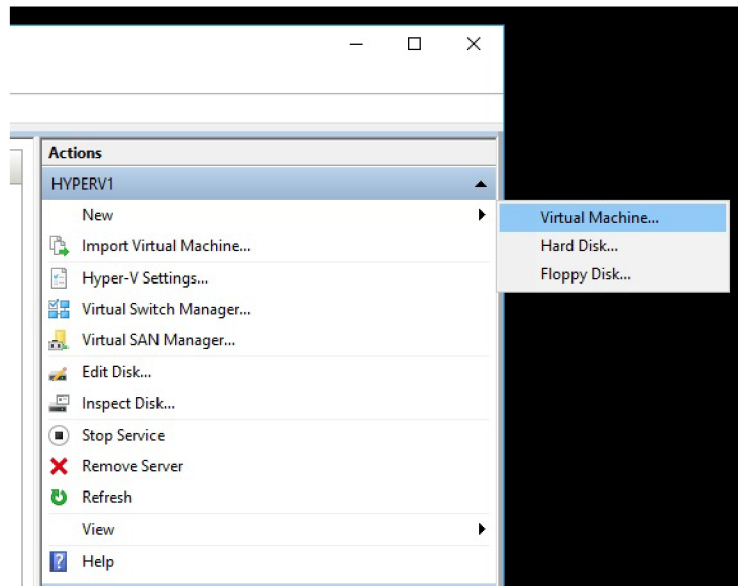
Actions

HYPERV1

New

Import Virtual Machine...

Hyper-V Settings...

Virtual Switch Manager...

Virtual SAN Manager...

Edit Disk...

Inspect Disk...

Stop Service

Remove Server

Refresh

View

Help

Virtual Machine...

Hard Disk...

Floppy Disk...